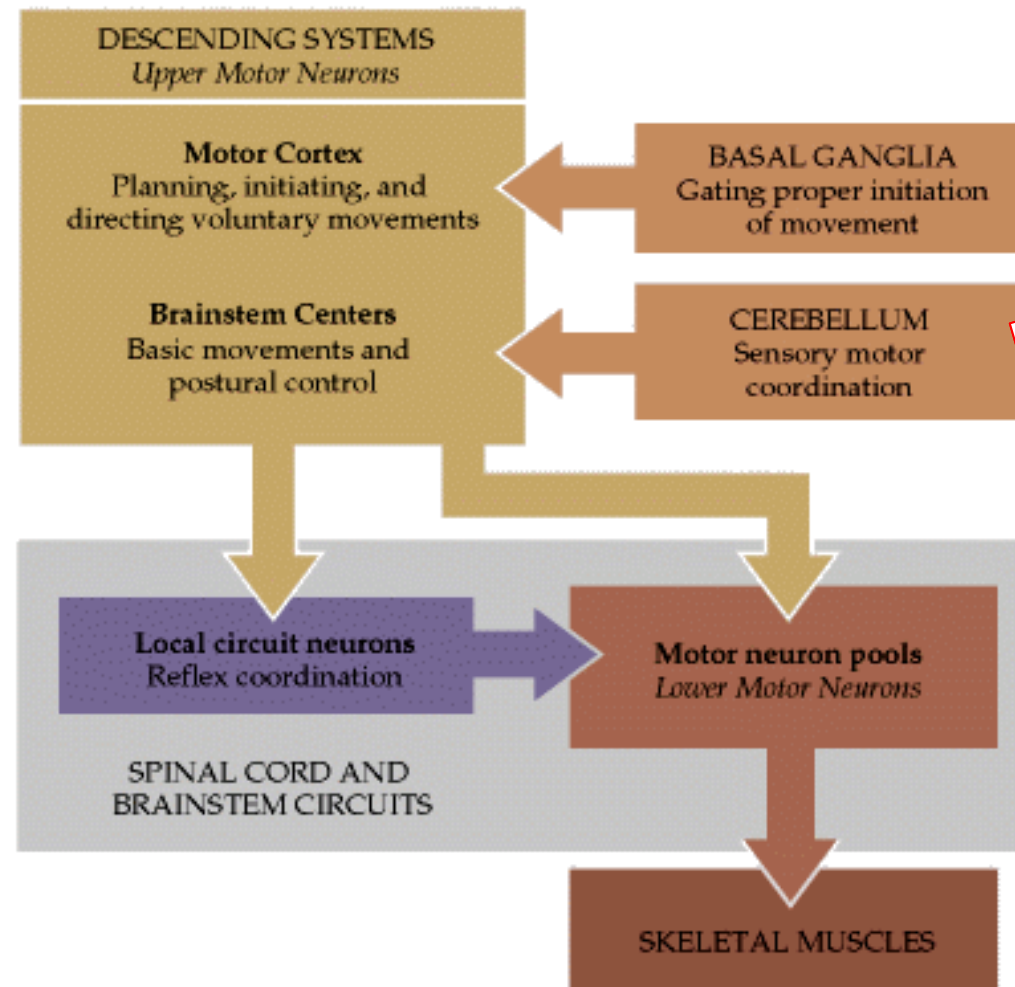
DESCENDING SYSTEMS
*Upper Motor Neurons*

**Motor Cortex**
Planning, initiating, and directing voluntary movements

**Brainstem Centers**
Basic movements and postural control

BASAL GANGLIA
Gating proper initiation of movement

CEREBELLUM
Sensory motor coordination

**Local circuit neurons**
Reflex coordination

**Motor neuron pools**
*Lower Motor Neurons*

SPINAL CORD AND BRAINSTEM CIRCUITS

SKELETAL MUSCLES